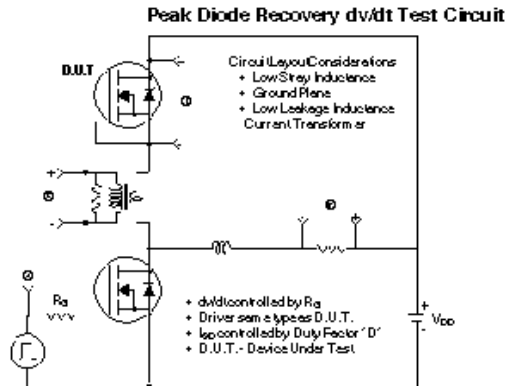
Peak Diode Recovery dv/dt Test Circuit

D.U.T

Circuit Layout Considerations
• Low Stray Inductance
• Ground Plane
• Low Leakage Inductance
Current Transformer

①

②

③

④

Rg

• dv/dt controlled by Rg
• Driver same type as D.U.T.
• $I_{SD}$ controlled by Duty Factor "D"
• D.U.T. - Device Under Test

+
-
$V_{DD}$